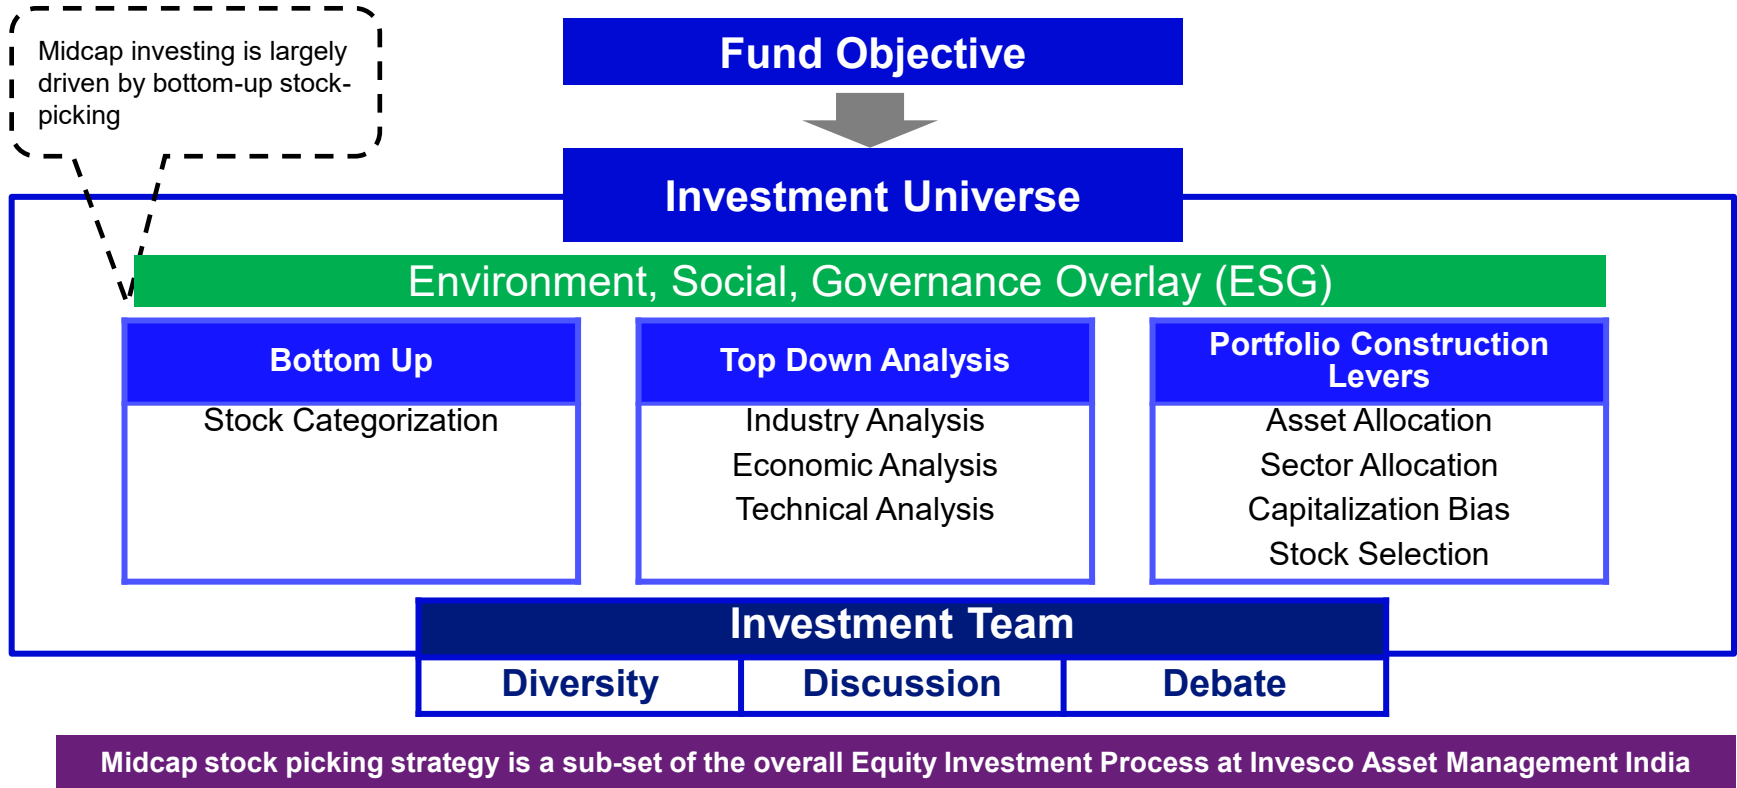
Midcap investing is largely driven by bottom-up stock-picking

Fund Objective

Investment Universe

Environment, Social, Governance Overlay (ESG)

Bottom Up

Stock Categorization

Top Down Analysis

Industry Analysis

Economic Analysis

Technical Analysis

Portfolio Construction Levers

Asset Allocation

Sector Allocation

Capitalization Bias

Stock Selection

Investment Team

| Diversity | Discussion | Debate |
|---|---|---|

Midcap stock picking strategy is a sub-set of the overall Equity Investment Process at Invesco Asset Management India